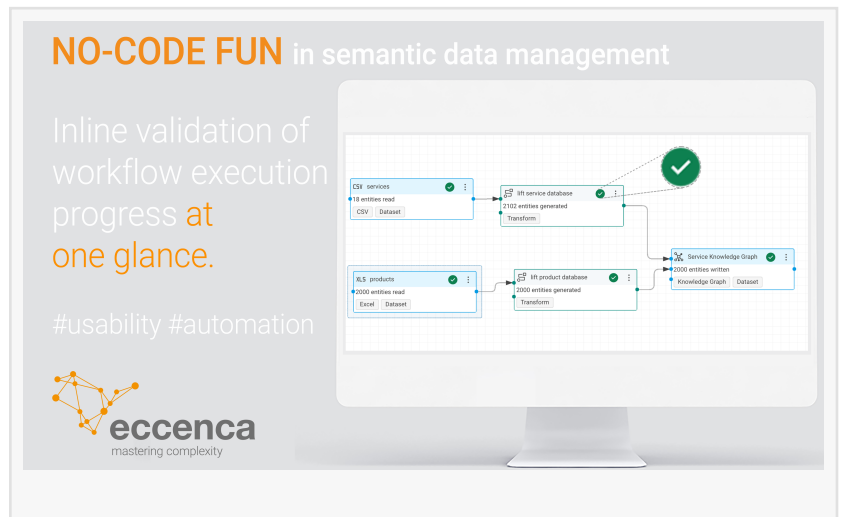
NO-CODE FUN in semantic data management

Inline validation of workflow execution progress at one glance.

#usability #automation

eccenca
mastering complexity

CSV services
18 entities read
CSV Dataset

lift service database
2102 entities generated
Transform

Service Knowledge Graph
2000 entities written
Knowledge Graph Dataset

XLS products
2000 entities read
Excel Dataset

lift product database
2000 entities generated
Transform